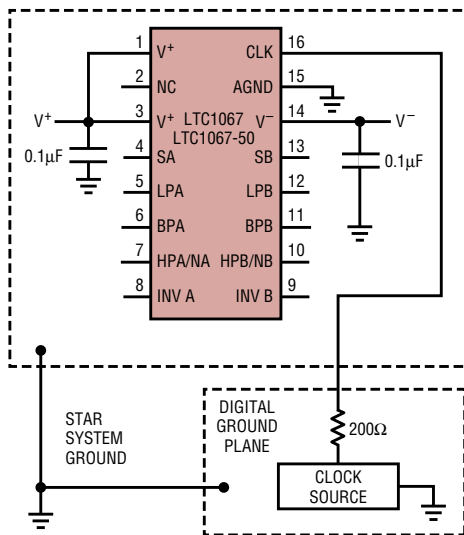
1 V⁺
2 NC
3 V⁺
4 SA
5 LPA
6 BPA
7 HPA/NA
8 INV A
CLK 16
AGND 15
V⁻ 14
SB 13
LPB 12
BPB 11
HPB/NB 10
INV B 9
LTC1067
LTC1067-50
V⁺
$0.1\mu F$
V⁻
$0.1\mu F$
STAR SYSTEM GROUND
DIGITAL GROUND PLANE
$200\Omega$
CLOCK SOURCE